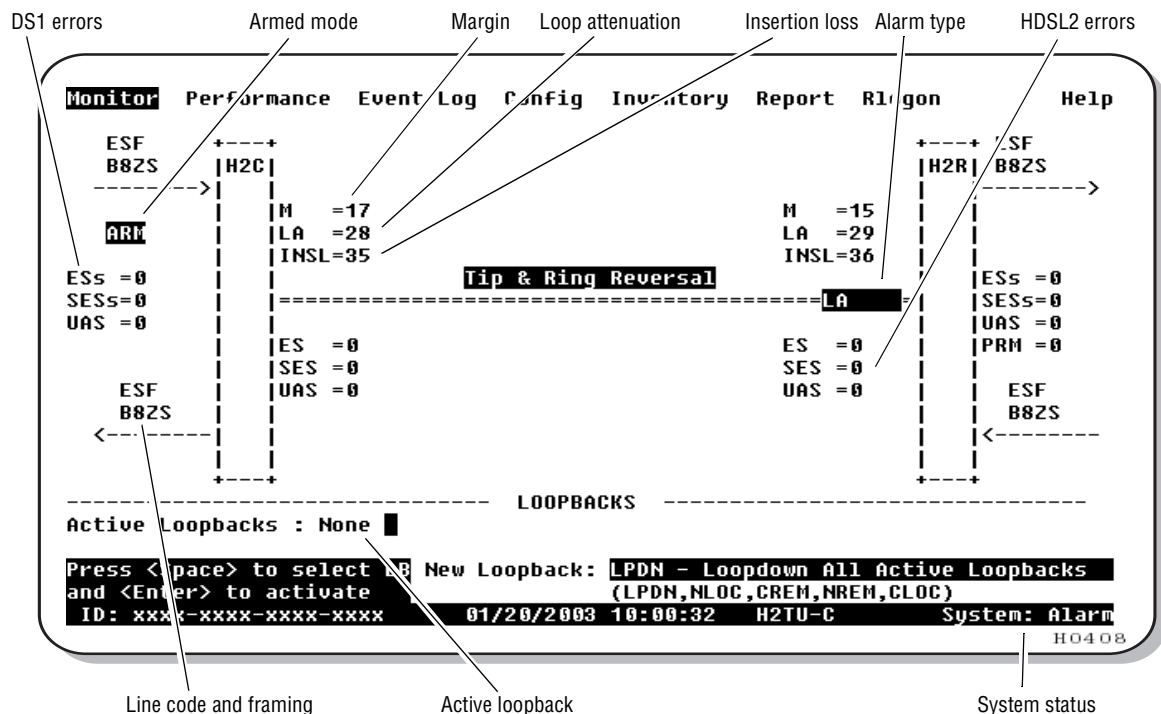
DS1 errors Armed mode Margin Loop attenuation Insertion loss Alarm type HDSL2 errors

Monitor Performance Event Log Config Inventory Report Rlogon Help

ESF B8ZS
H2C
H2R
ESF B8ZS

ARM

M =17
LA =28
INSL=35

M =15
LA =29
INSL=36

ESs =0
SESs=0
UAS =0

Tip & Ring Reversal

LA

ESs =0
SESs=0
UAS =0
PRM =0

ES =0
SES =0
UAS =0

ES =0
SES =0
UAS =0

ESF B8ZS
ESF B8ZS

LOOPBACKS

Active Loopbacks : None

Press <Space> to select LB New Loopback: LPDN - Loopdown All Active Loopbacks
and <Enter> to activate (LPDN,NLOC,CREM,NREM,CLOC)
ID: xxxx-xxxx-xxxx-xxxx 01/20/2003 10:00:32 H2TU-C System: Alarm

H0408

Line code and framing Active loopback System status